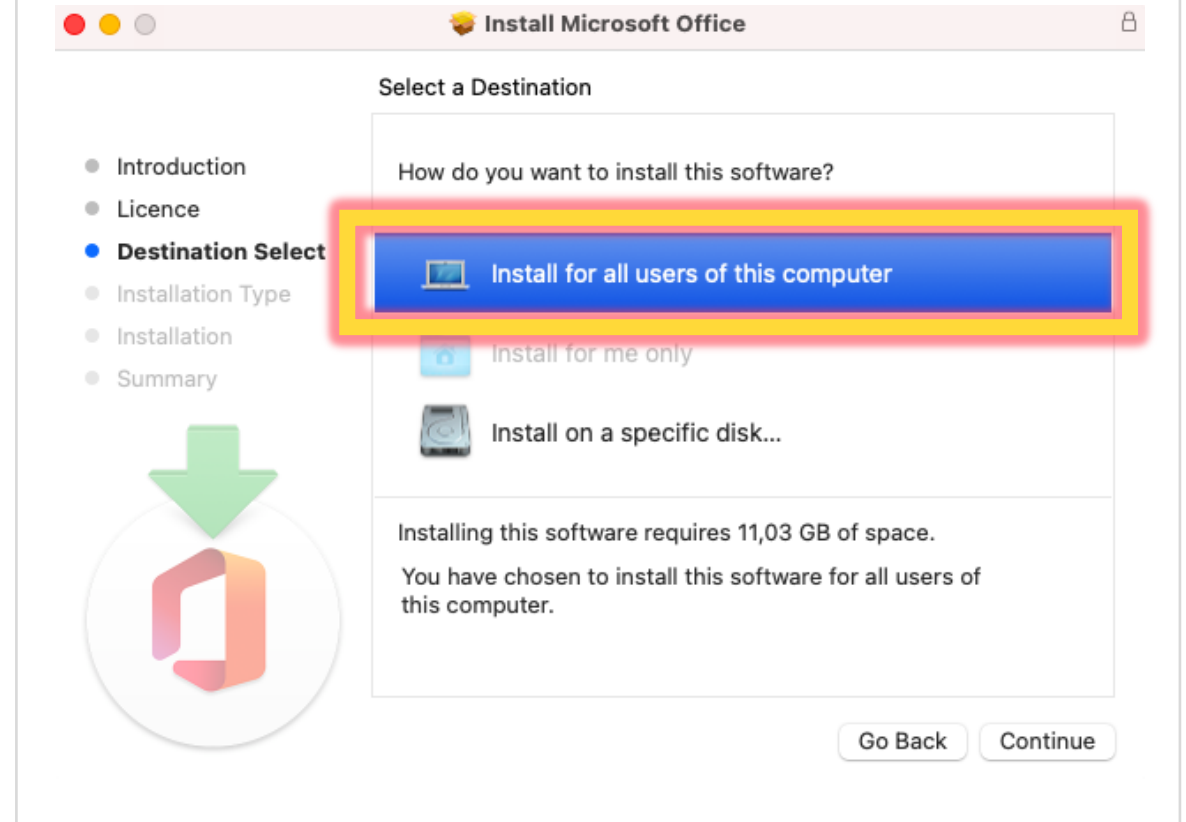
Install Microsoft Office

Select a Destination

Introduction
Licence
Destination Select
Installation Type
Installation
Summary

How do you want to install this software?

Install for all users of this computer

Install for me only

Install on a specific disk...

Installing this software requires 11,03 GB of space.

You have chosen to install this software for all users of this computer.

Go Back
Continue